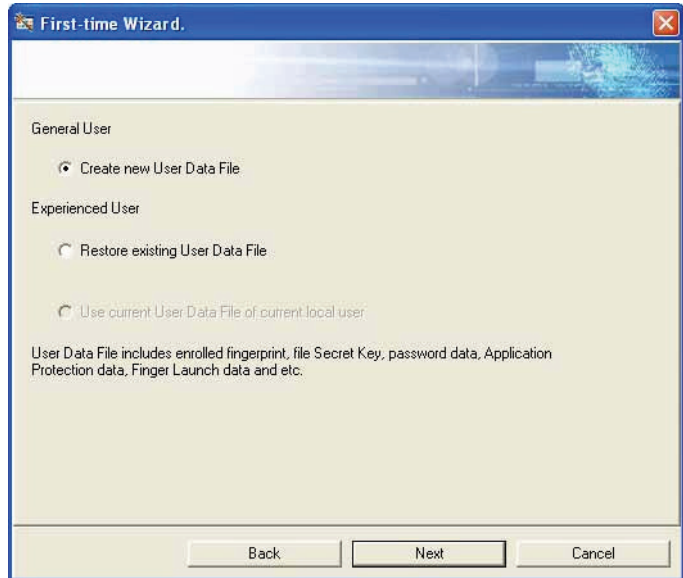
First-time Wizard.

General User

Create new User Data File

Experienced User

Restore existing User Data File

Use current User Data File of current local user

User Data File includes enrolled fingerprint, file Secret Key, password data, Application Protection data, Finger Launch data and etc.

Back

Next

Cancel